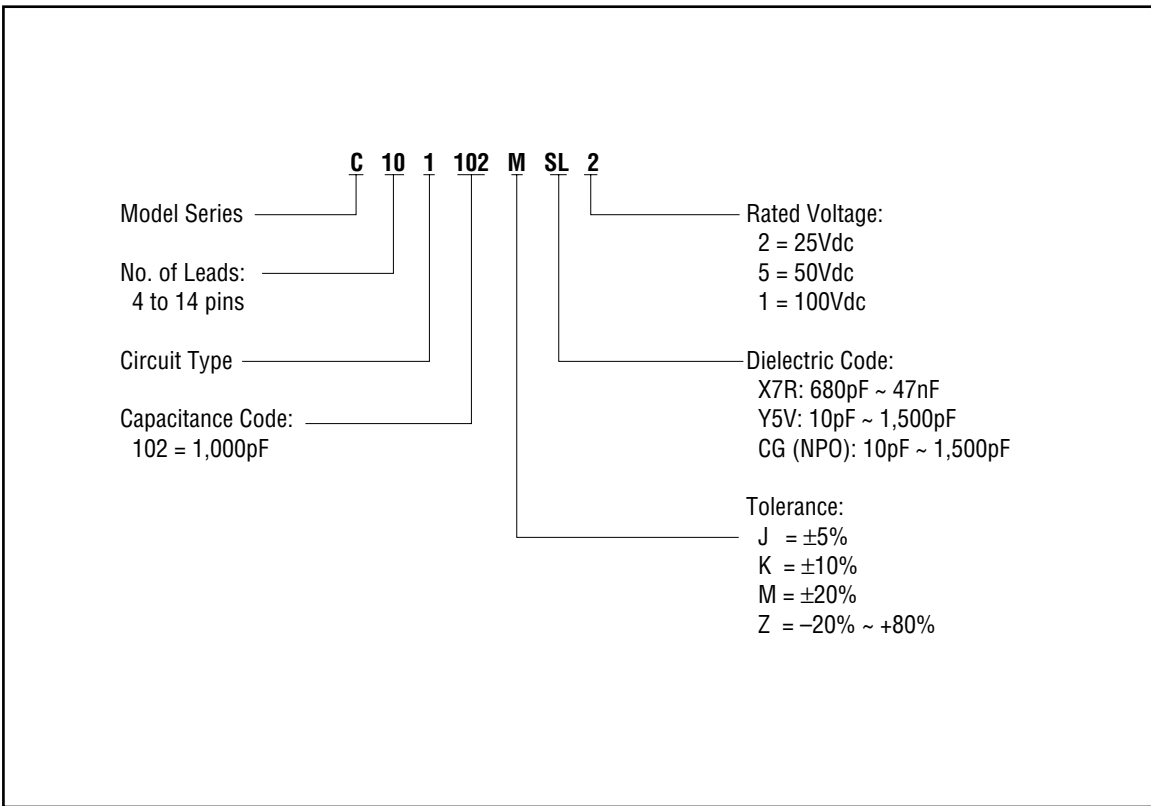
C 10 1 102 M SL 2

Model Series

No. of Leads:
4 to 14 pins

Circuit Type

Capacitance Code:
102 = 1,000pF

Rated Voltage:
2 = 25Vdc
5 = 50Vdc
1 = 100Vdc

Dielectric Code:
X7R: 680pF ~ 47nF
Y5V: 10pF ~ 1,500pF
CG (NPO): 10pF ~ 1,500pF

Tolerance:
J = $\pm$5%
K = $\pm$10%
M = $\pm$20%
Z = $-$20% ~ +80%